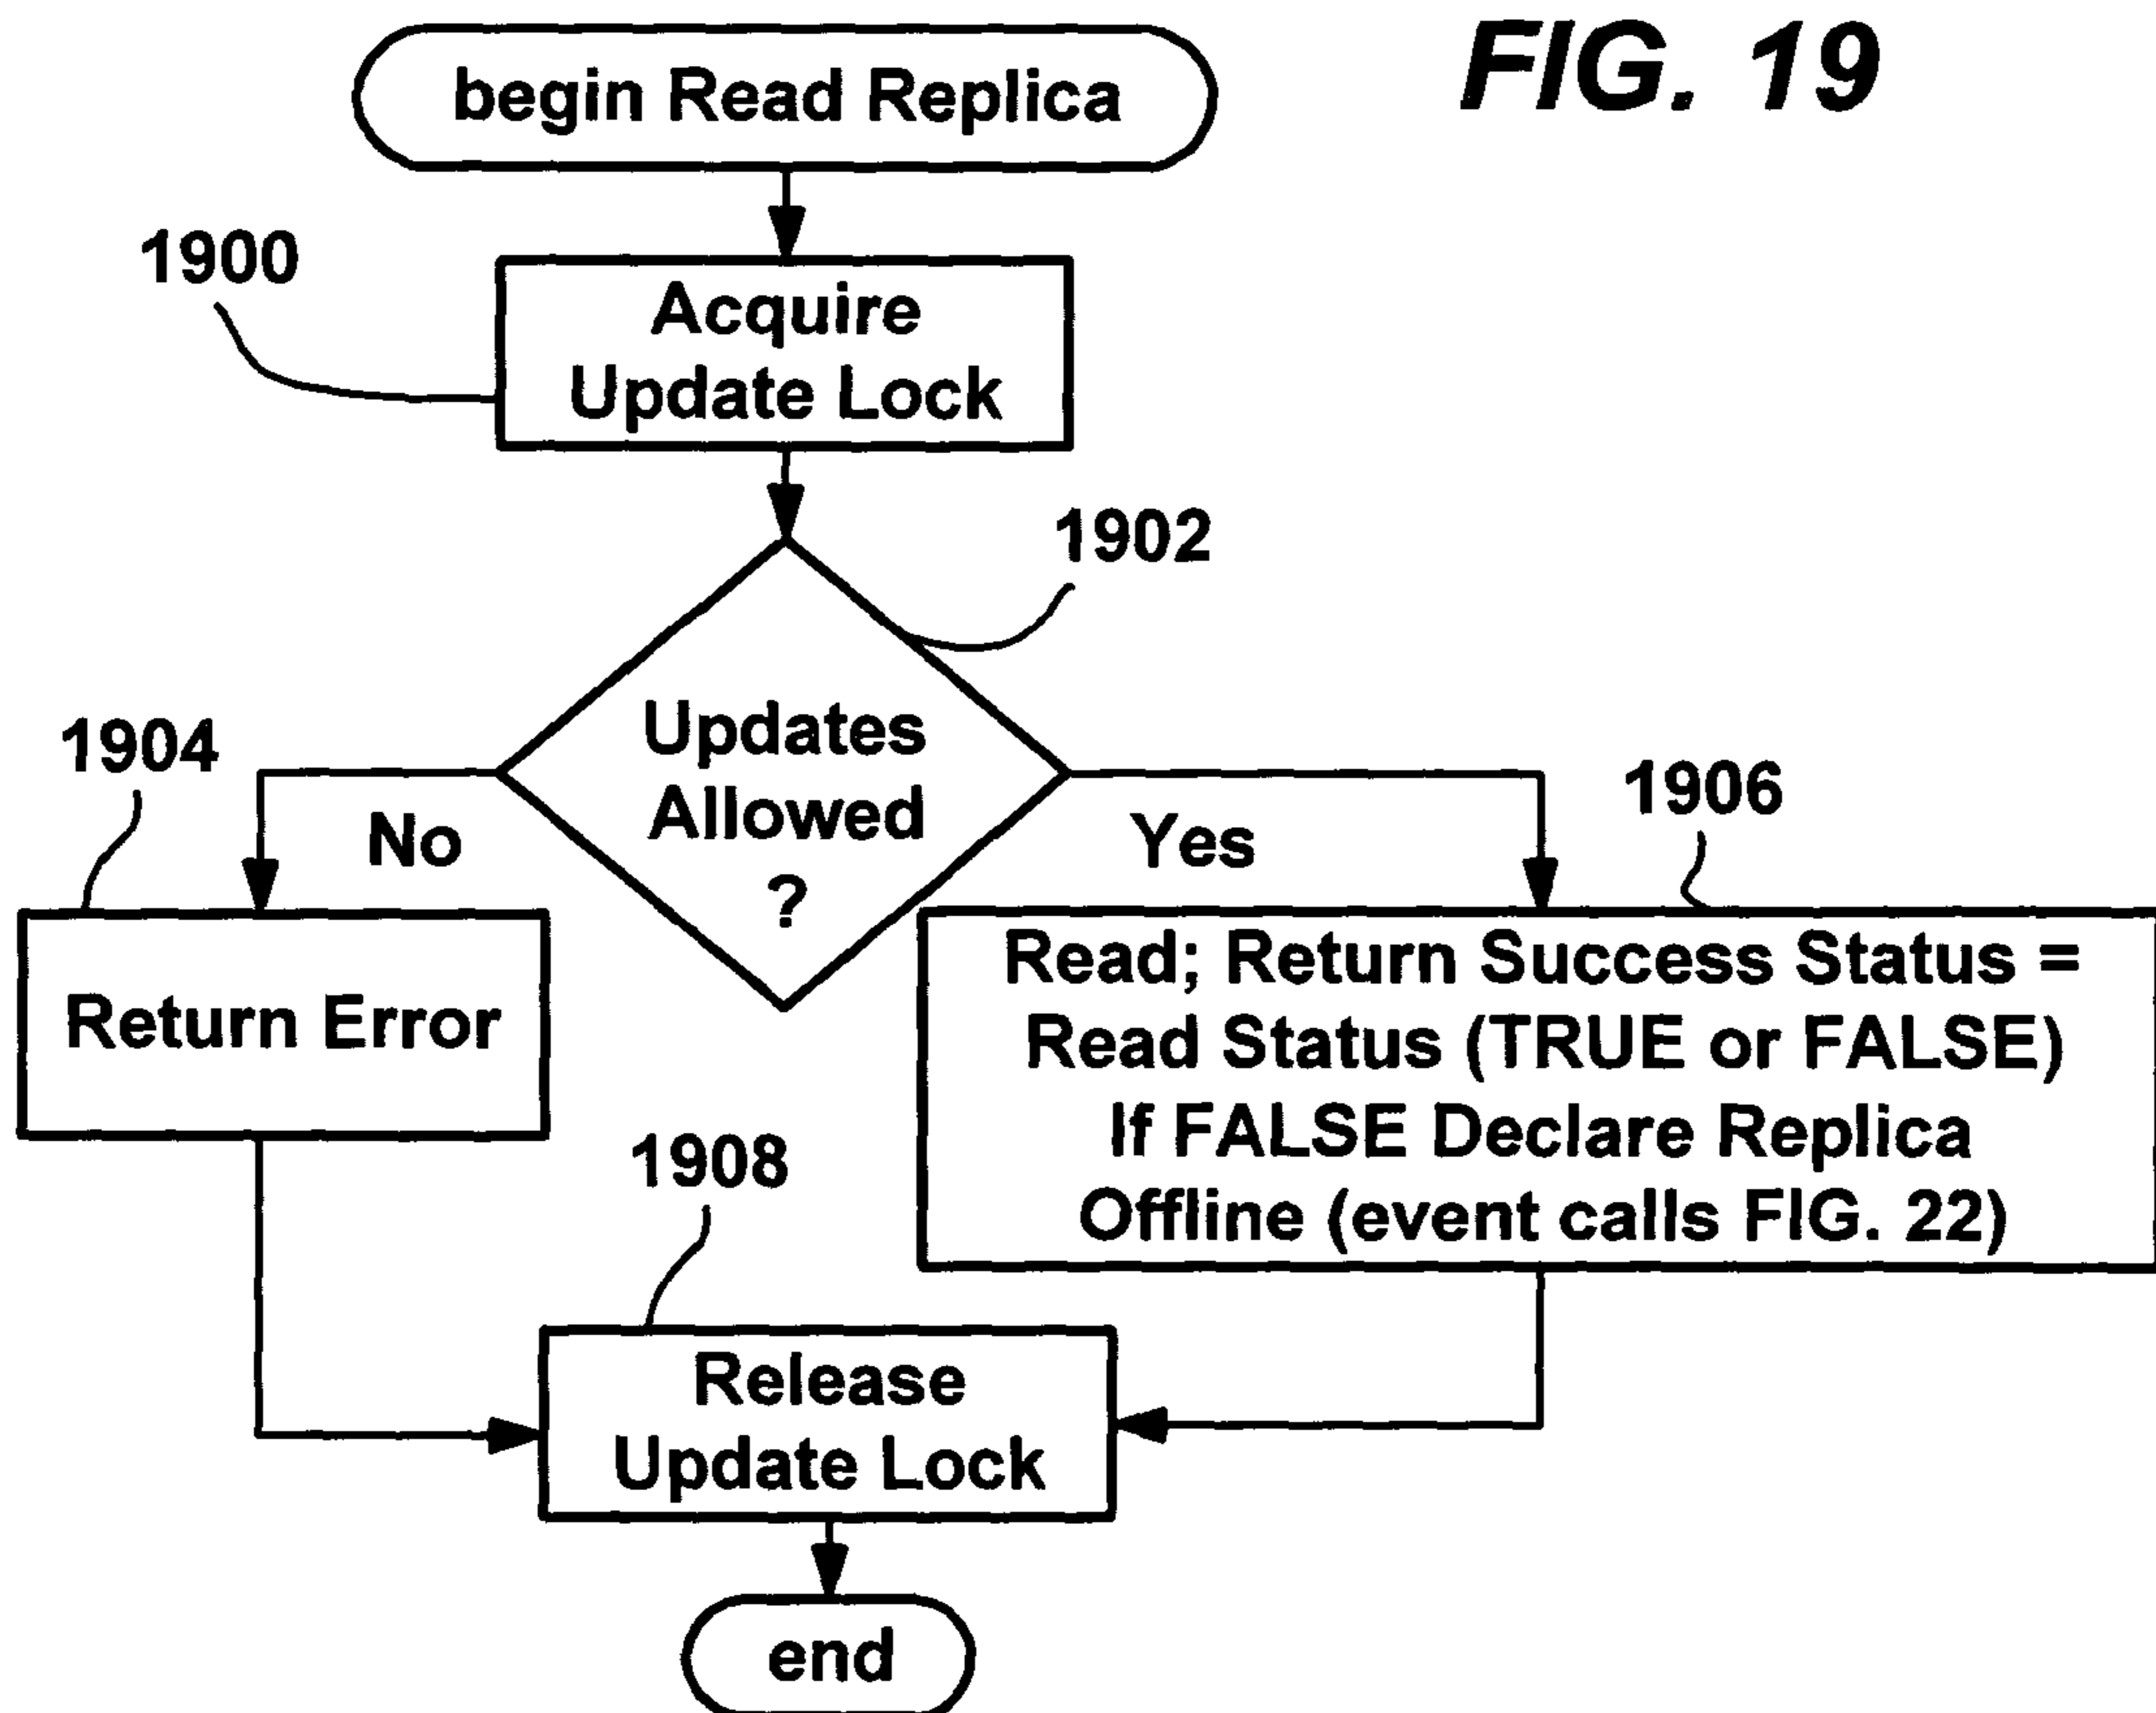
FIG. 19

begin Read Replica

1900

Acquire Update Lock

1902

Updates Allowed ?

1904

No

Yes

1906

Return Error

Read; Return Success Status = Read Status (TRUE or FALSE) If FALSE Declare Replica Offline (event calls FIG. 22)

1908

Release Update Lock

end